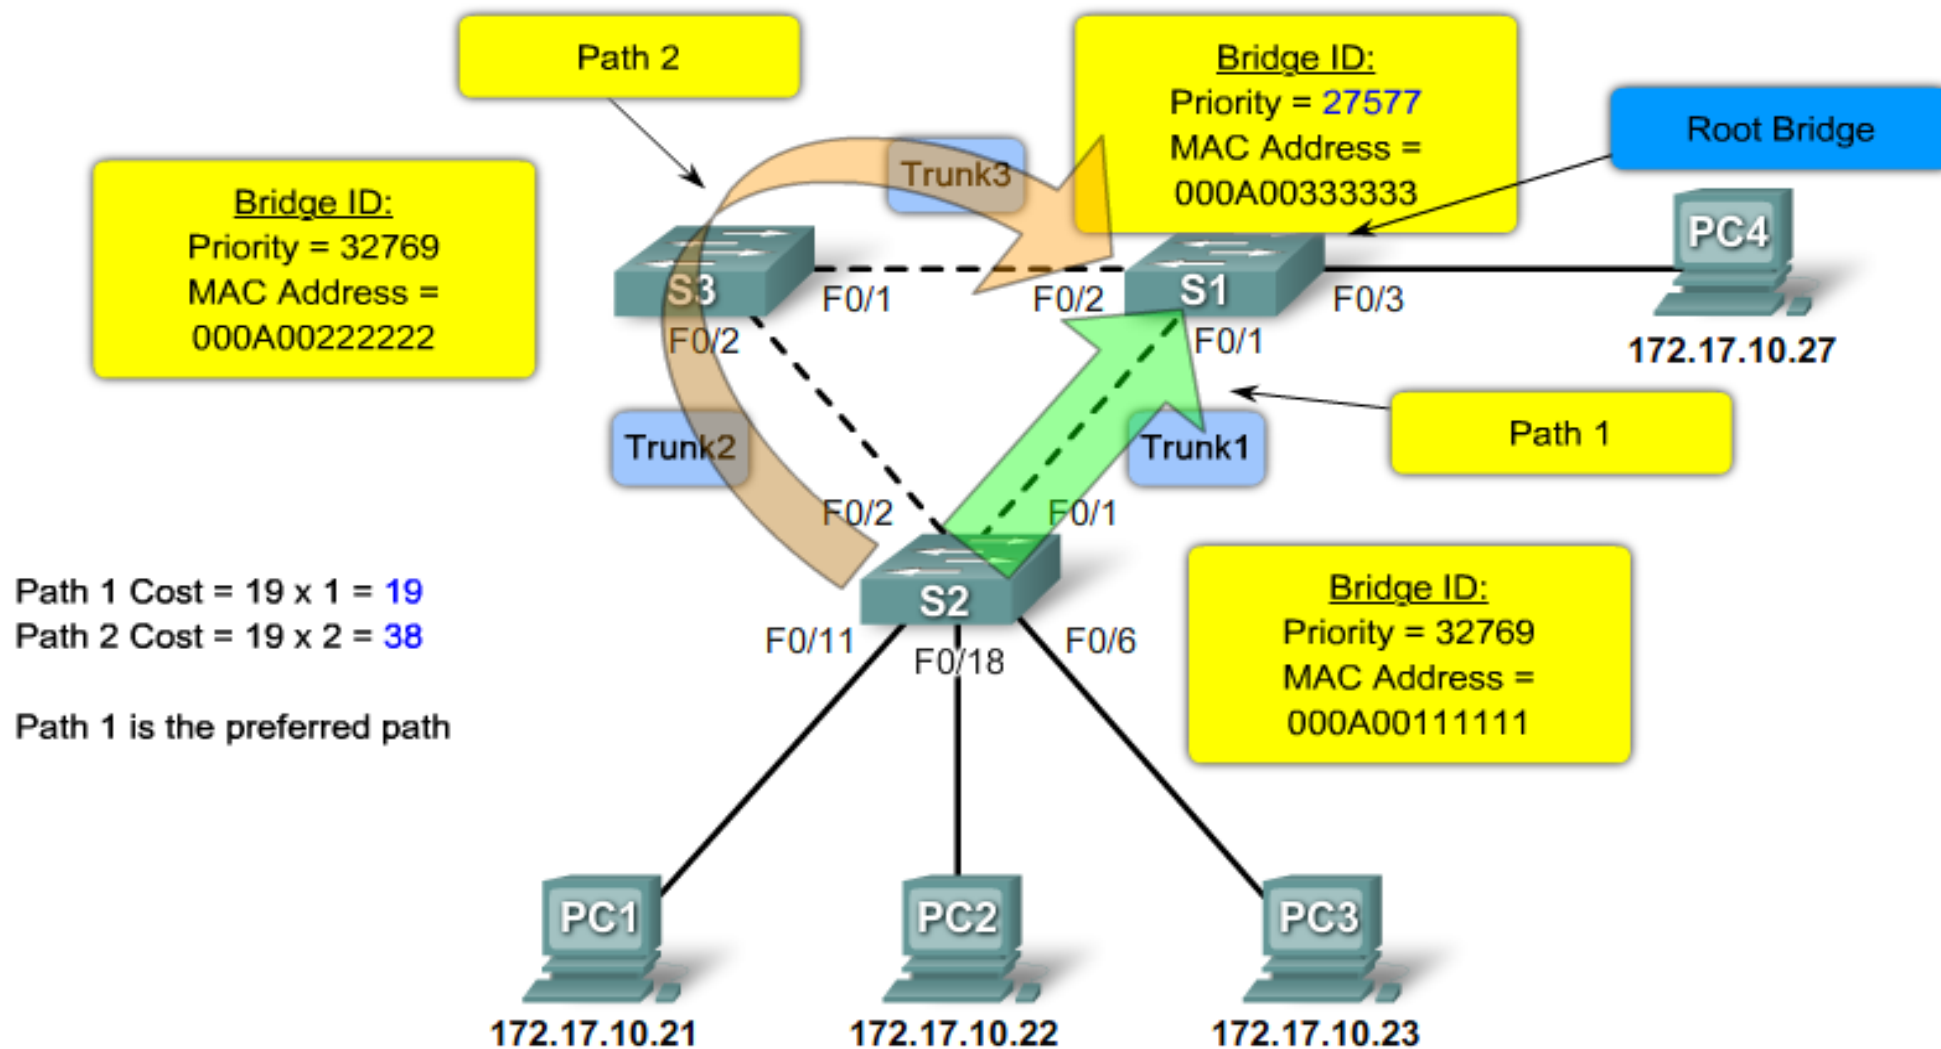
Path 2

Bridge ID:
Priority = 27577
MAC Address =
000A00333333

Root Bridge

Bridge ID:
Priority = 32769
MAC Address =
000A00222222

Trunk3

S3

F0/1

F0/2

S1

F0/3

PC4

172.17.10.27

F0/2

F0/1

Trunk2

Trunk1

Path 1

F0/2

F0/1

S2

Bridge ID:
Priority = 32769
MAC Address =
000A00111111

Path 1 Cost = 19 x 1 = 19
Path 2 Cost = 19 x 2 = 38

Path 1 is the preferred path

F0/11

F0/18

F0/6

PC1

PC2

PC3

172.17.10.21

172.17.10.22

172.17.10.23